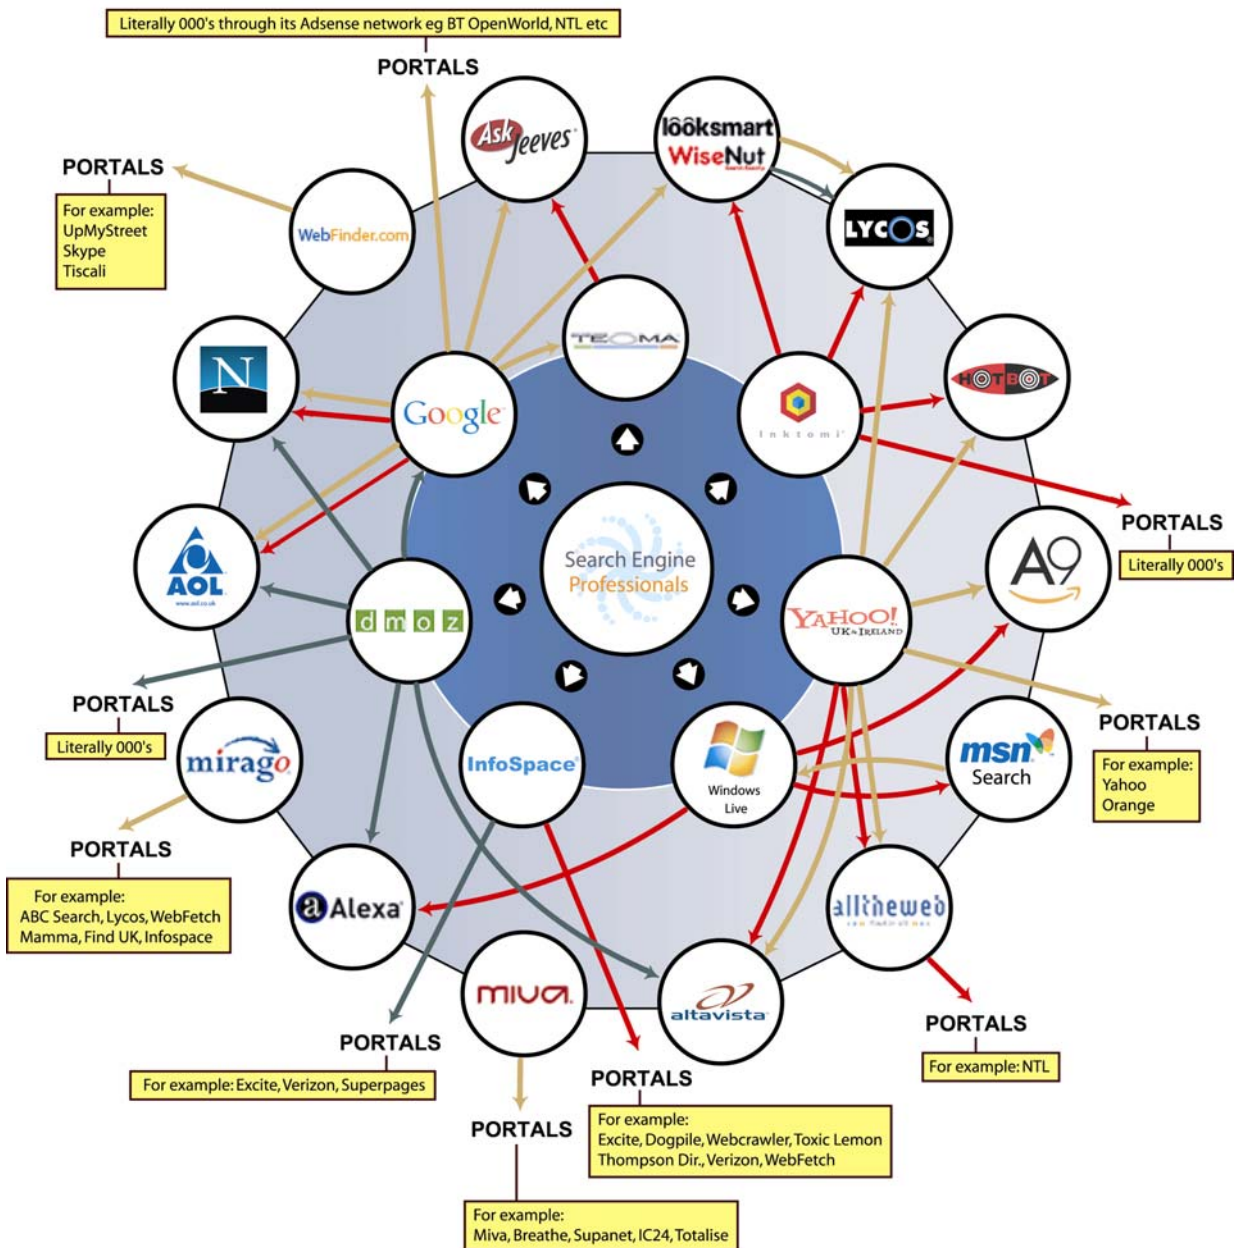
Literally 000's through its Adsense network eg BT OpenWorld, NTL etc

PORTALS

PORTALS

For example:
UpMyStreet
Skype
Tiscali

Ask Jeeves

looksmart
WiseNut

LYCOS

WebFinder.com

TEOMA

N

Google

Inktomi

HOTBOT

PORTALS

Literally 000's

AOL

Search Engine Professionals

A9

dmoz

YAHOO! UK & IRELAND

PORTALS

Literally 000's

PORTALS

For example:
Yahoo
Orange

mirago

InfoSpace

Windows Live

msn Search

PORTALS

For example:
ABC Search, Lycos, WebFetch
Mamma, Find UK, Infospace

Alexa

alltheweb

miva

altavista

PORTALS

PORTALS

For example: NTL

For example: Excite, Verizon, Superpages

PORTALS

For example:
Excite, Dogpile, Webcrawler, Toxic Lemon
Thompson Dir., Verizon, WebFetch

PORTALS

For example:
Miva, Breathe, Supanet, IC24, Totalise